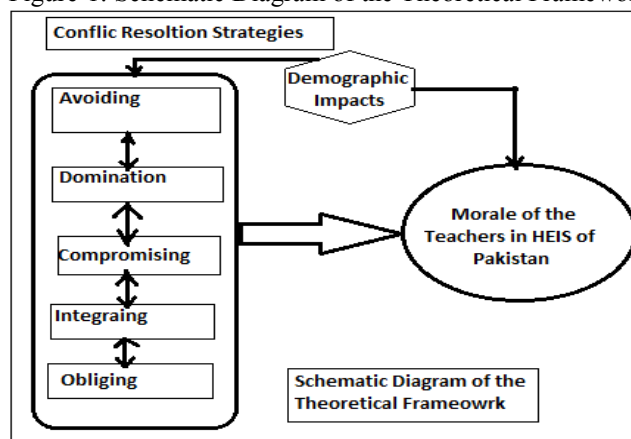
Figure 1: Schematic Diagram of the Theoretical Framework

Conflic Resoltion Strategies

Demographic Impacts

Avoiding

Domination

Compromising

Integraing

Obliging

Morale of the Teachers in HEIS of Pakistan

Schematic Diagram of the Theoretical Frameowrk